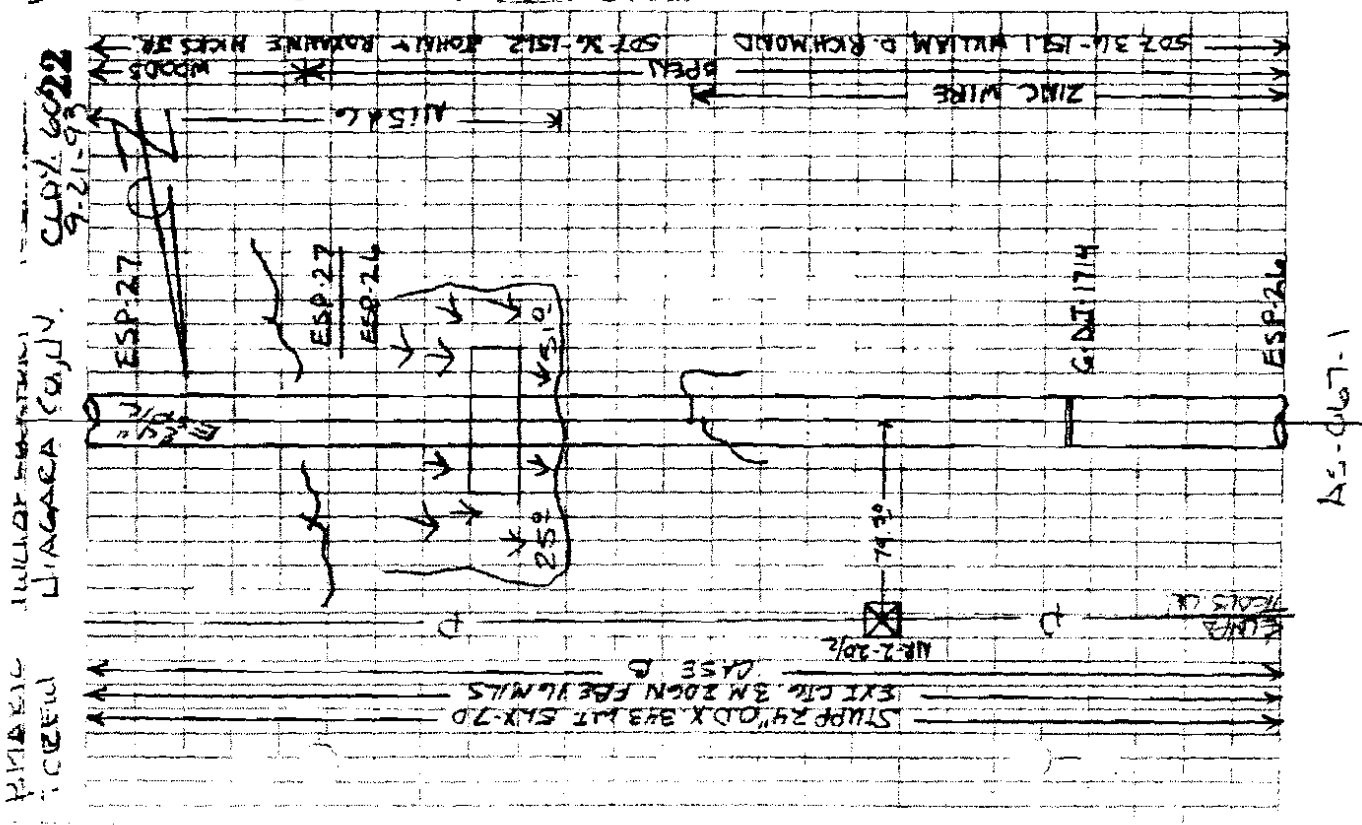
SDZ 3U-1511 WILLIAM D. RICHMOND    SDZ 3U-1512 JOHN & ROXANNE HICKS JR.
ZINC WIRE    OPEN    WOODS
ALLEY    CLDY 60°
9-21-93
22
ESP-27
ESP-27
ESP-26
5.0'
25.0'
GDT 1714
ESP-26
74.3'
NIAGARA CO. N.Y.
KUMA HICKS LN
NPE-2-20/2
CASE B
EXI CTG. 3M 100N FBE 16 MILS
STUPP 24" O.D. X .343 W.T. 5LX-70
LT-1 A5
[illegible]